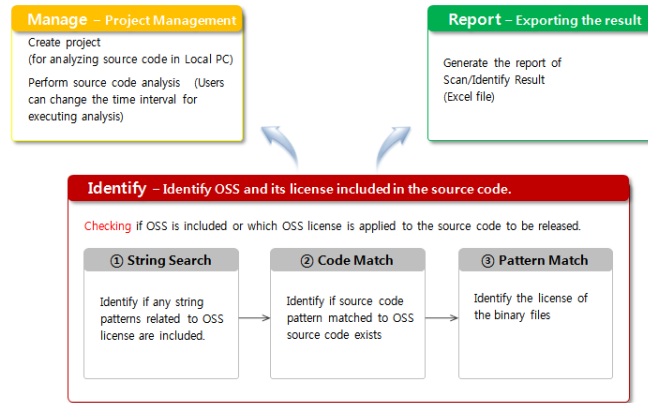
Manage – Project Management

Create project (for analyzing source code in Local PC)

Perform source code analysis (Users can change the time interval for executing analysis)

Report – Exporting the result

Generate the report of Scan/Identify Result (Excel file)

Identify – Identify OSS and its license included in the source code.

Checking if OSS is included or which OSS license is applied to the source code to be released.

① String Search

Identify if any string patterns related to OSS license are included.

② Code Match

Identify if source code pattern matched to OSS source code exists

③ Pattern Match

Identify the license of the binary files